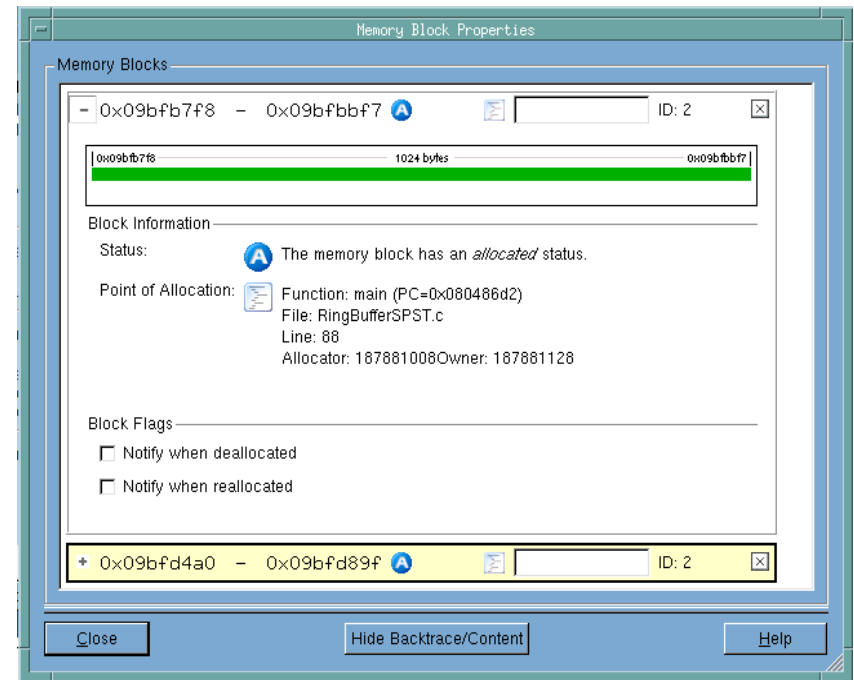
Memory Block Properties

Memory Blocks

- 0x09bfb7f8 – 0x09bfbbf7 ID: 2

0x09bfb7f8 1024 bytes 0x09bfbbf7

Block Information

Status: The memory block has an *allocated* status.

Point of Allocation: Function: main (PC=0x080486d2)
File: RingBufferSPST.c
Line: 88
Allocator: 187881008Owner: 187881128

Block Flags

☐ Notify when deallocated

☐ Notify when reallocated

+ 0x09bfd4a0 – 0x09bfd89f ID: 2

Close Hide Backtrace/Content Help